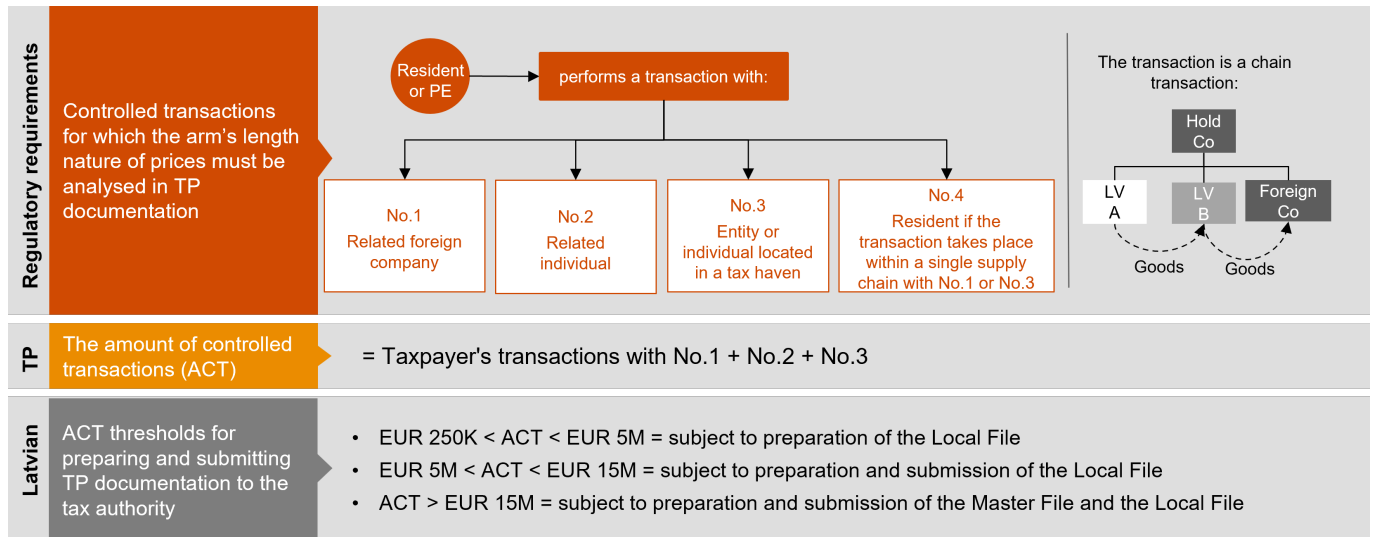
Regulatory requirements

Controlled transactions for which the arm's length nature of prices must be analysed in TP documentation

Resident or PE

performs a transaction with:

No.1
Related foreign company

No.2
Related individual

No.3
Entity or individual located in a tax haven

No.4
Resident if the transaction takes place within a single supply chain with No.1 or No.3

The transaction is a chain transaction:

Hold Co

LV A

LV B

Foreign Co

Goods

Goods

TP

The amount of controlled transactions (ACT)

= Taxpayer's transactions with No.1 + No.2 + No.3

Latvian

ACT thresholds for preparing and submitting TP documentation to the tax authority

• EUR 250K < ACT < EUR 5M = subject to preparation of the Local File
• EUR 5M < ACT < EUR 15M = subject to preparation and submission of the Local File
• ACT > EUR 15M = subject to preparation and submission of the Master File and the Local File